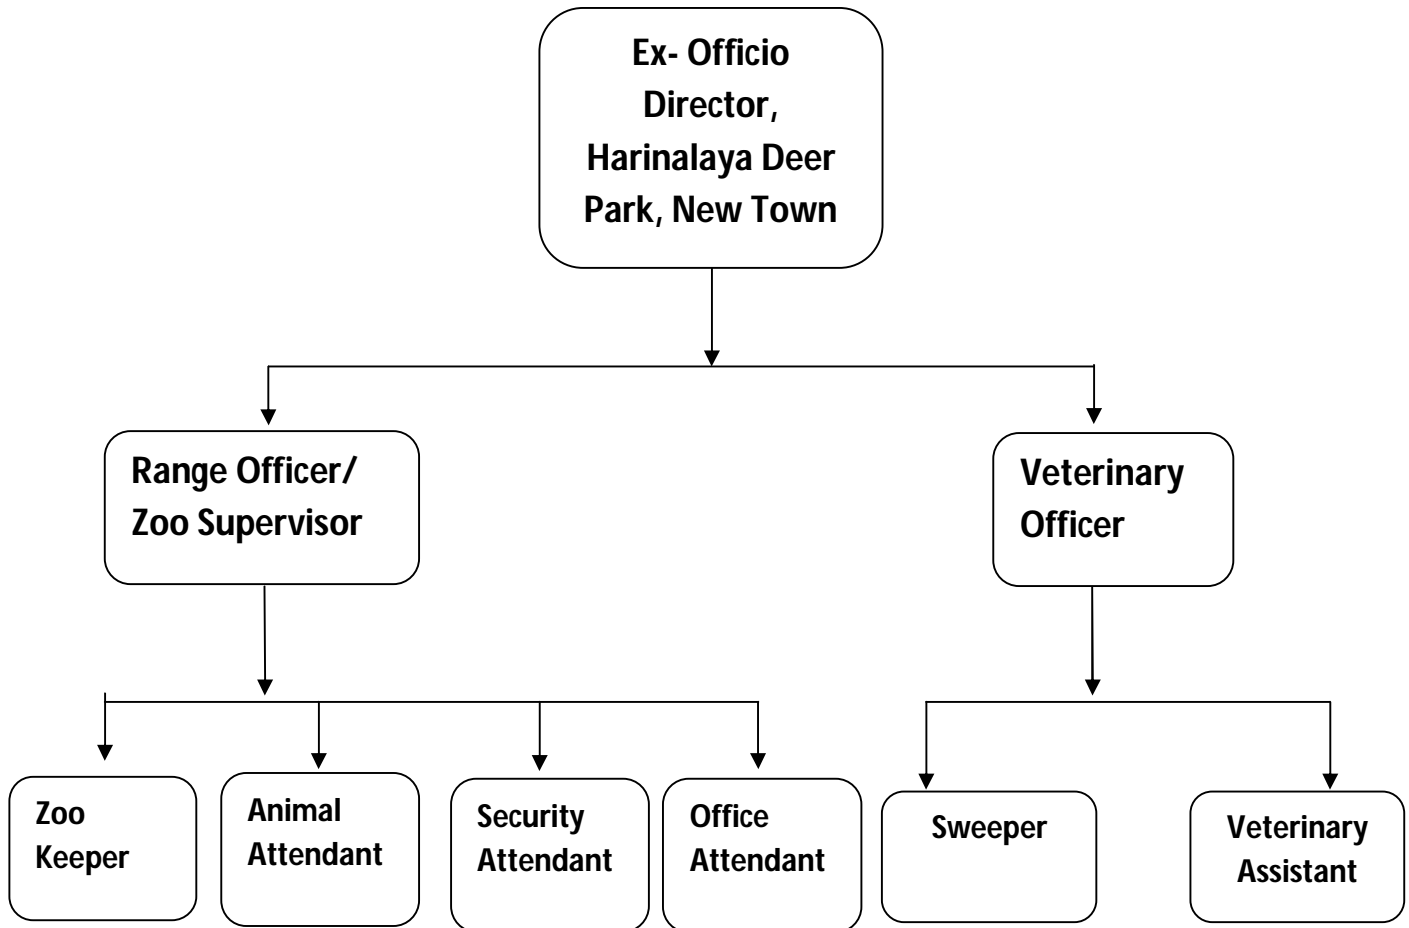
Ex- Officio Director, Harinalaya Deer Park, New Town

Range Officer/ Zoo Supervisor

Veterinary Officer

Zoo Keeper

Animal Attendant

Security Attendant

Office Attendant

Sweeper

Veterinary Assistant